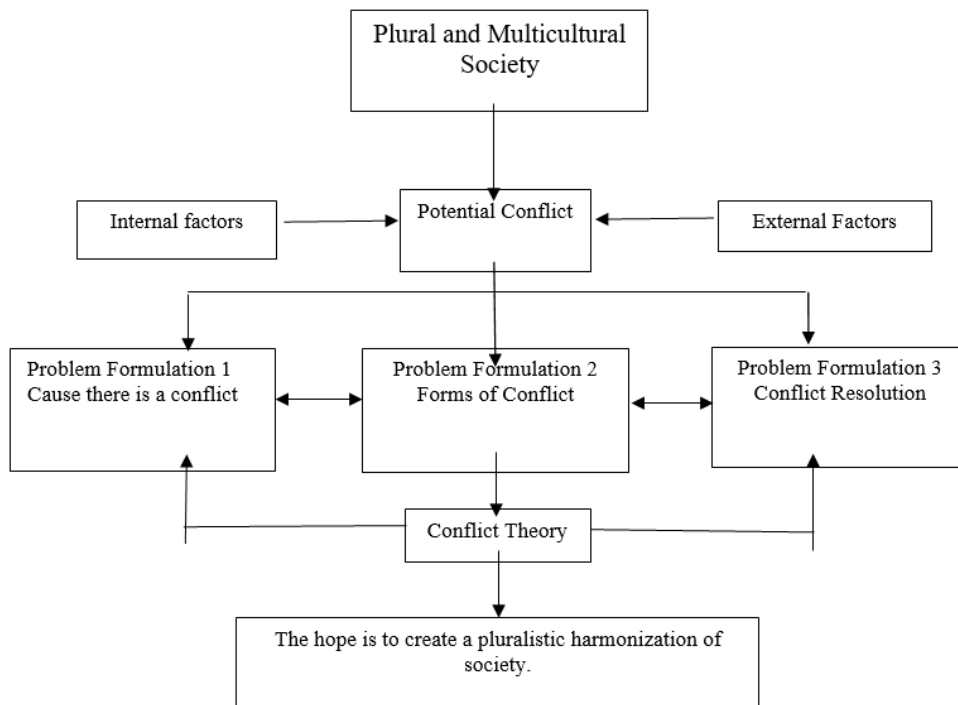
Plural and Multicultural Society

Internal factors

Potential Conflict

External Factors

Problem Formulation 1
Cause there is a conflict

Problem Formulation 2
Forms of Conflict

Problem Formulation 3
Conflict Resolution

Conflict Theory

The hope is to create a pluralistic harmonization of society.